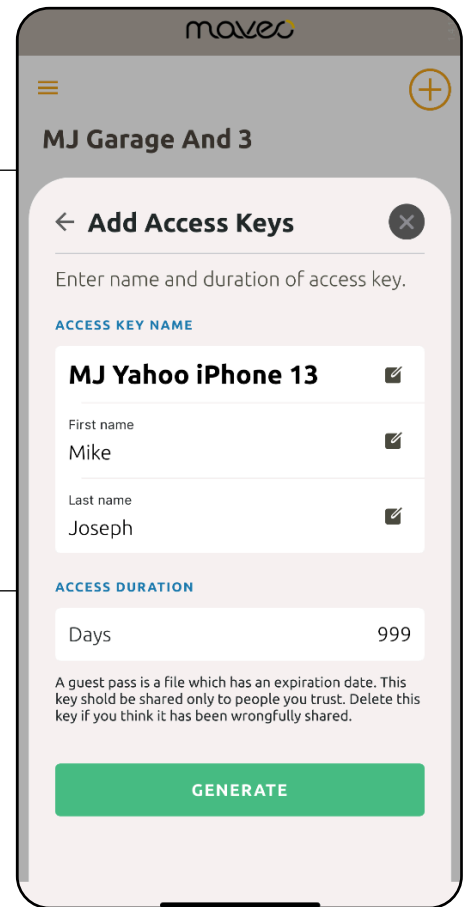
mavec

MJ Garage And 3

Add Access Keys

Enter name and duration of access key.

ACCESS KEY NAME

MJ Yahoo iPhone 13

First name
Mike

Last name
Joseph

ACCESS DURATION

Days 999

A guest pass is a file which has an expiration date. This key shold be shared only to people you trust. Delete this key if you think it has been wrongfully shared.

GENERATE